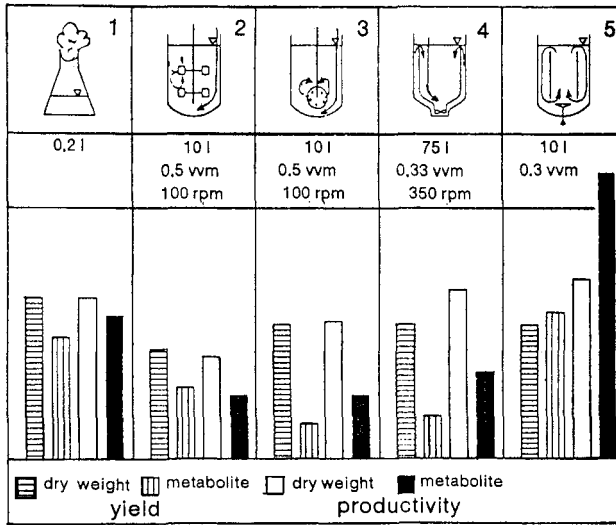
| 1 | 2 | 3 | 4 | 5 |
|---|---|---|---|---|
| 0,2 l | 10 l<br>0,5 vvm<br>100 rpm | 10 l<br>0,5 vvm<br>100 rpm | 75 l<br>0,33 vvm<br>350 rpm | 10 l<br>0,3 vvm |

dry weight metabolite dry weight metabolite
yield productivity